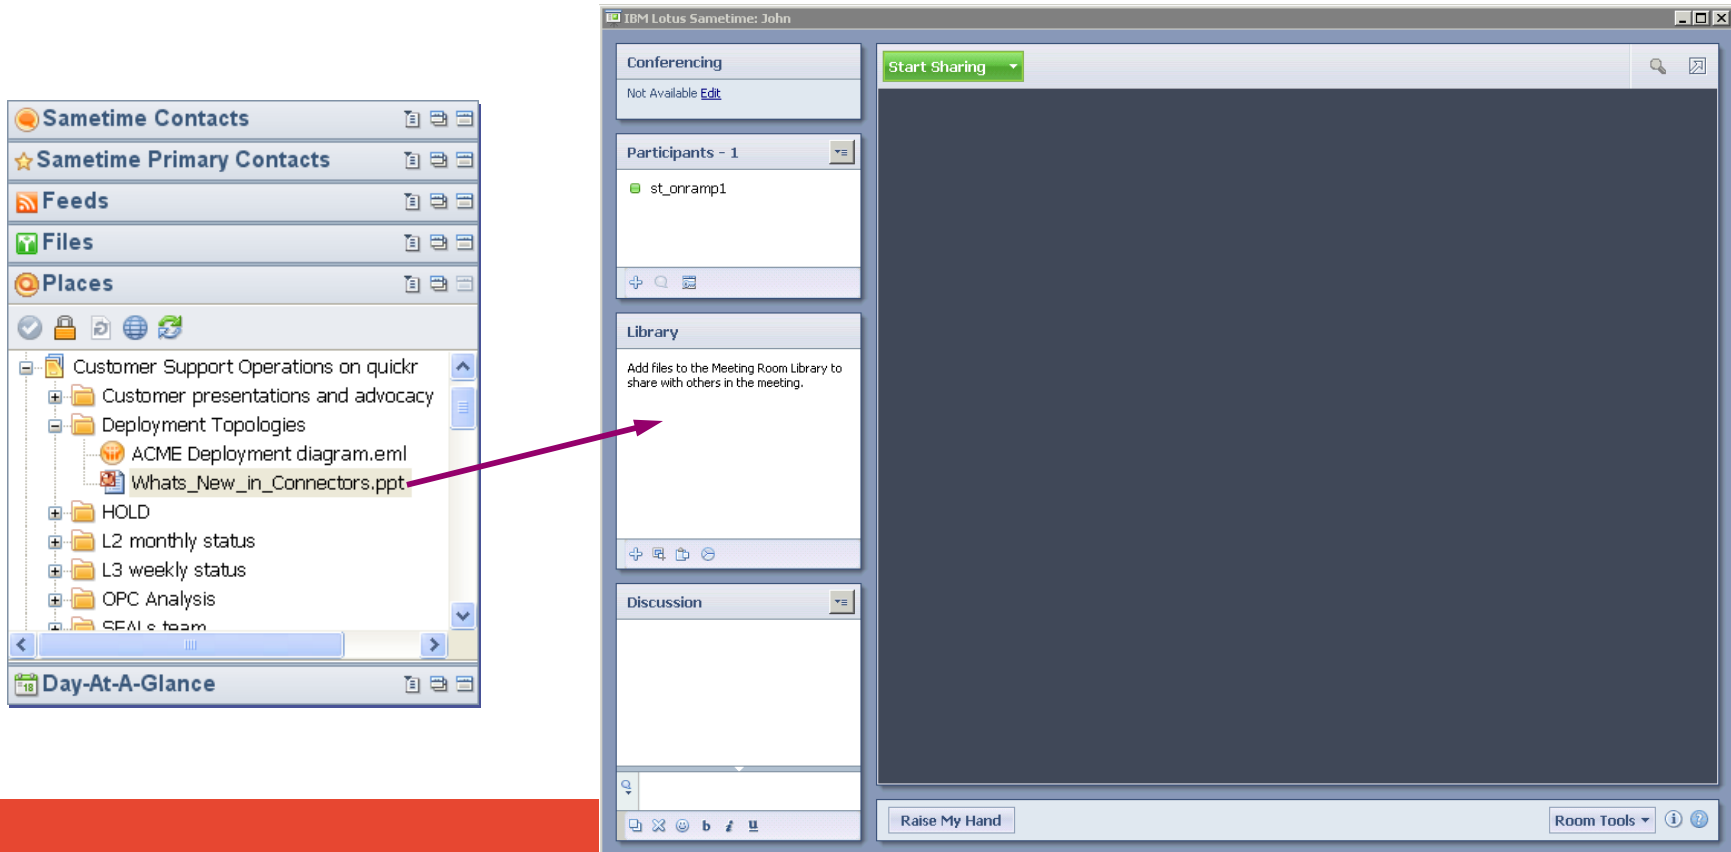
Sametime Contacts
Sametime Primary Contacts
Feeds
Files
Places

Customer Support Operations on quickr
Customer presentations and advocacy
Deployment Topologies
ACME Deployment diagram.eml
Whats_New_in_Connectors.ppt
HOLD
L2 monthly status
L3 weekly status
OPC Analysis
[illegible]

Day-At-A-Glance

IBM Lotus Sametime: John

Conferencing
Not Available Edit

Participants - 1
st_onramp1

Library
Add files to the Meeting Room Library to share with others in the meeting.

Discussion

Start Sharing

Raise My Hand
Room Tools